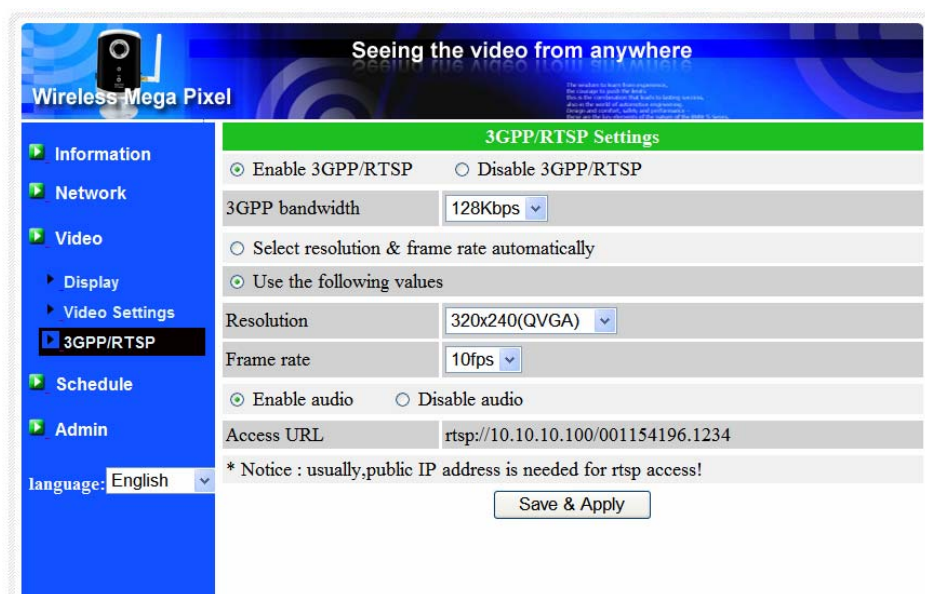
Wireless Mega Pixel

Seeing the video from anywhere

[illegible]

Information

Network

Video

Display

Video Settings

3GPP/RTSP

Schedule

Admin

language: English

3GPP/RTSP Settings

Enable 3GPP/RTSP   Disable 3GPP/RTSP

| 3GPP bandwidth | 128Kbps |
|---|---|

Select resolution & frame rate automatically

Use the following values

| Resolution | 320x240(QVGA) |
|---|---|
| Frame rate | 10fps |

Enable audio   Disable audio

| Access URL | rtsp://10.10.10.100/001154196.1234 |
|---|---|

* Notice : usually,public IP address is needed for rtsp access!

Save & Apply